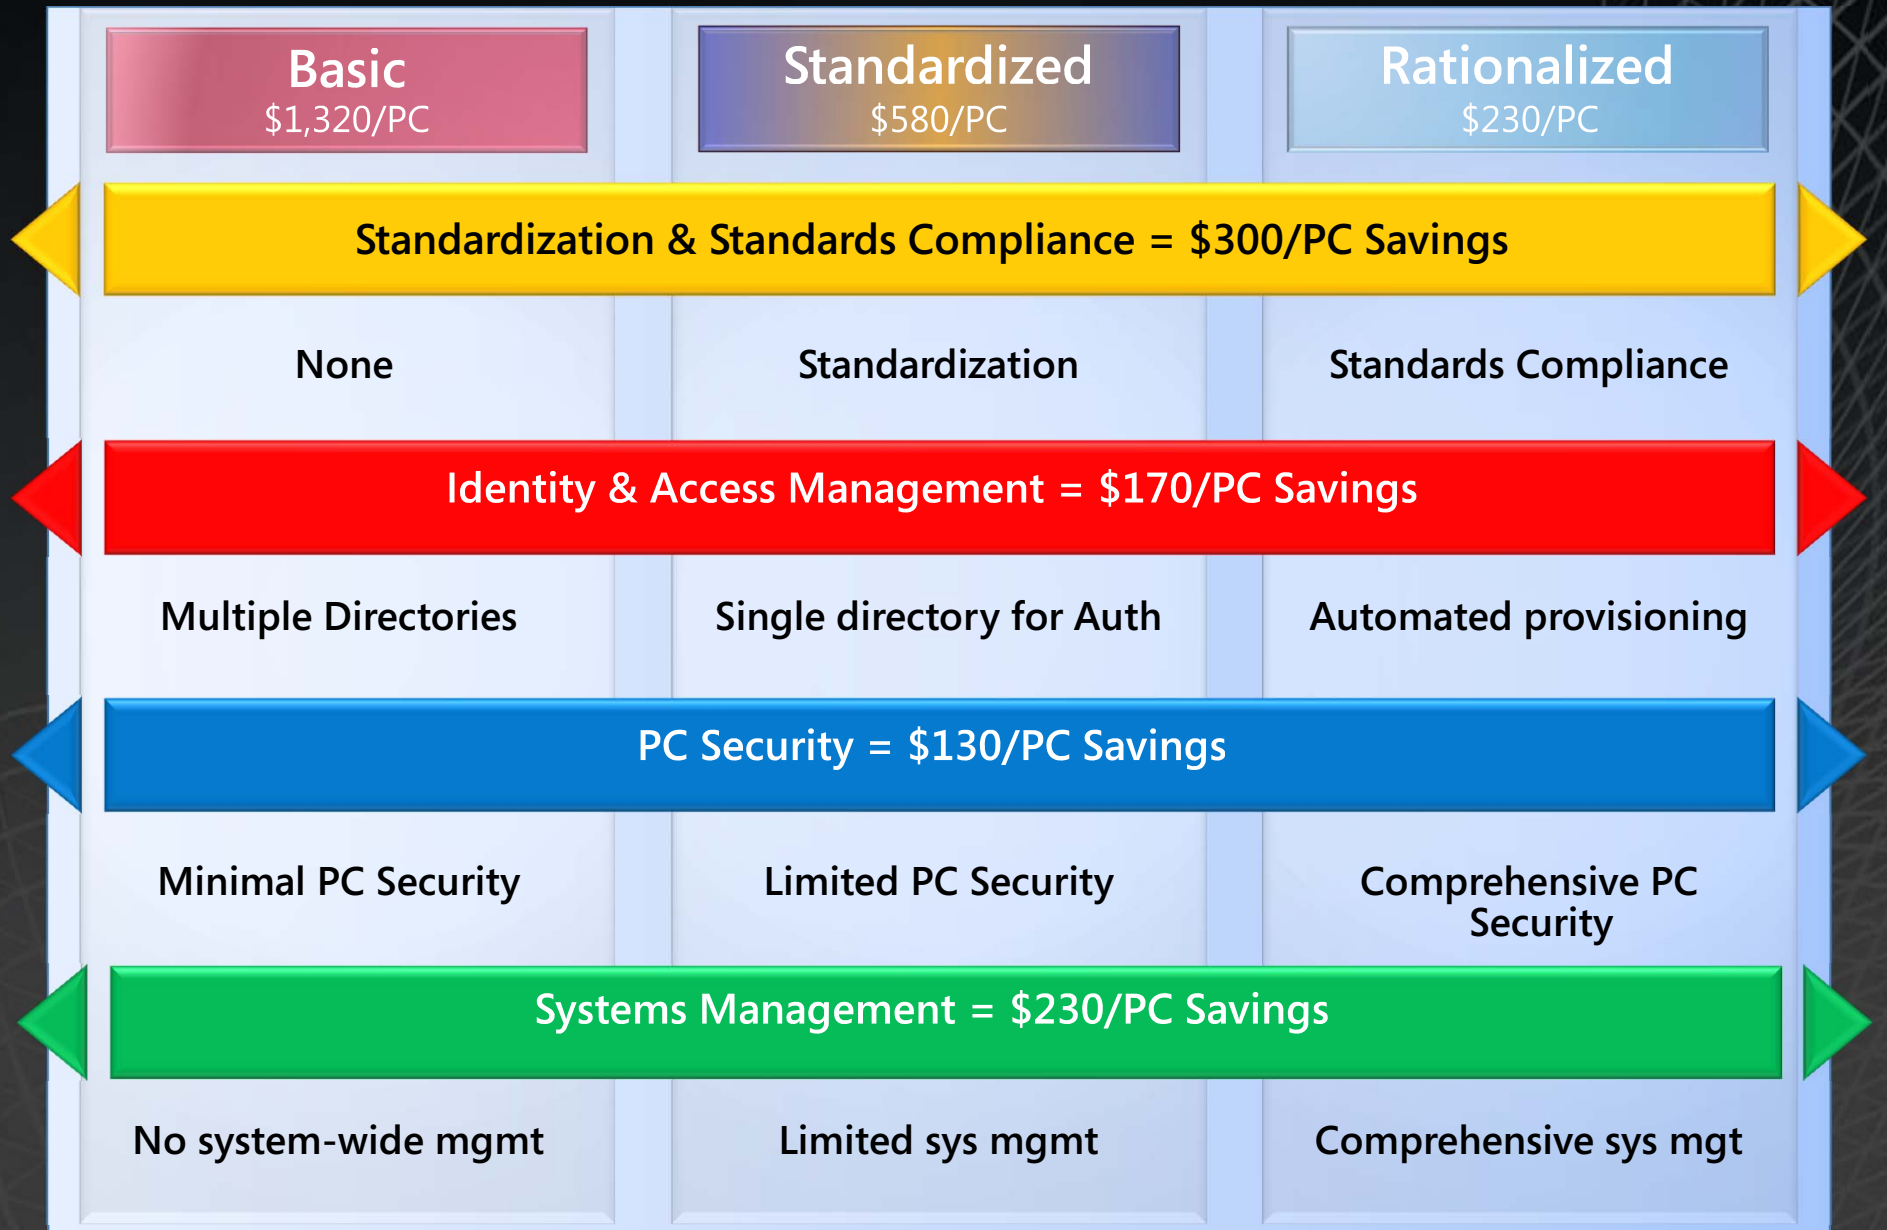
Basic
$1,320/PC

Standardized
$580/PC

Rationalized
$230/PC

Standardization & Standards Compliance = $300/PC Savings

None

Standardization

Standards Compliance

Identity & Access Management = $170/PC Savings

Multiple Directories

Single directory for Auth

Automated provisioning

PC Security = $130/PC Savings

Minimal PC Security

Limited PC Security

Comprehensive PC Security

Systems Management = $230/PC Savings

No system-wide mgmt

Limited sys mgmt

Comprehensive sys mgt